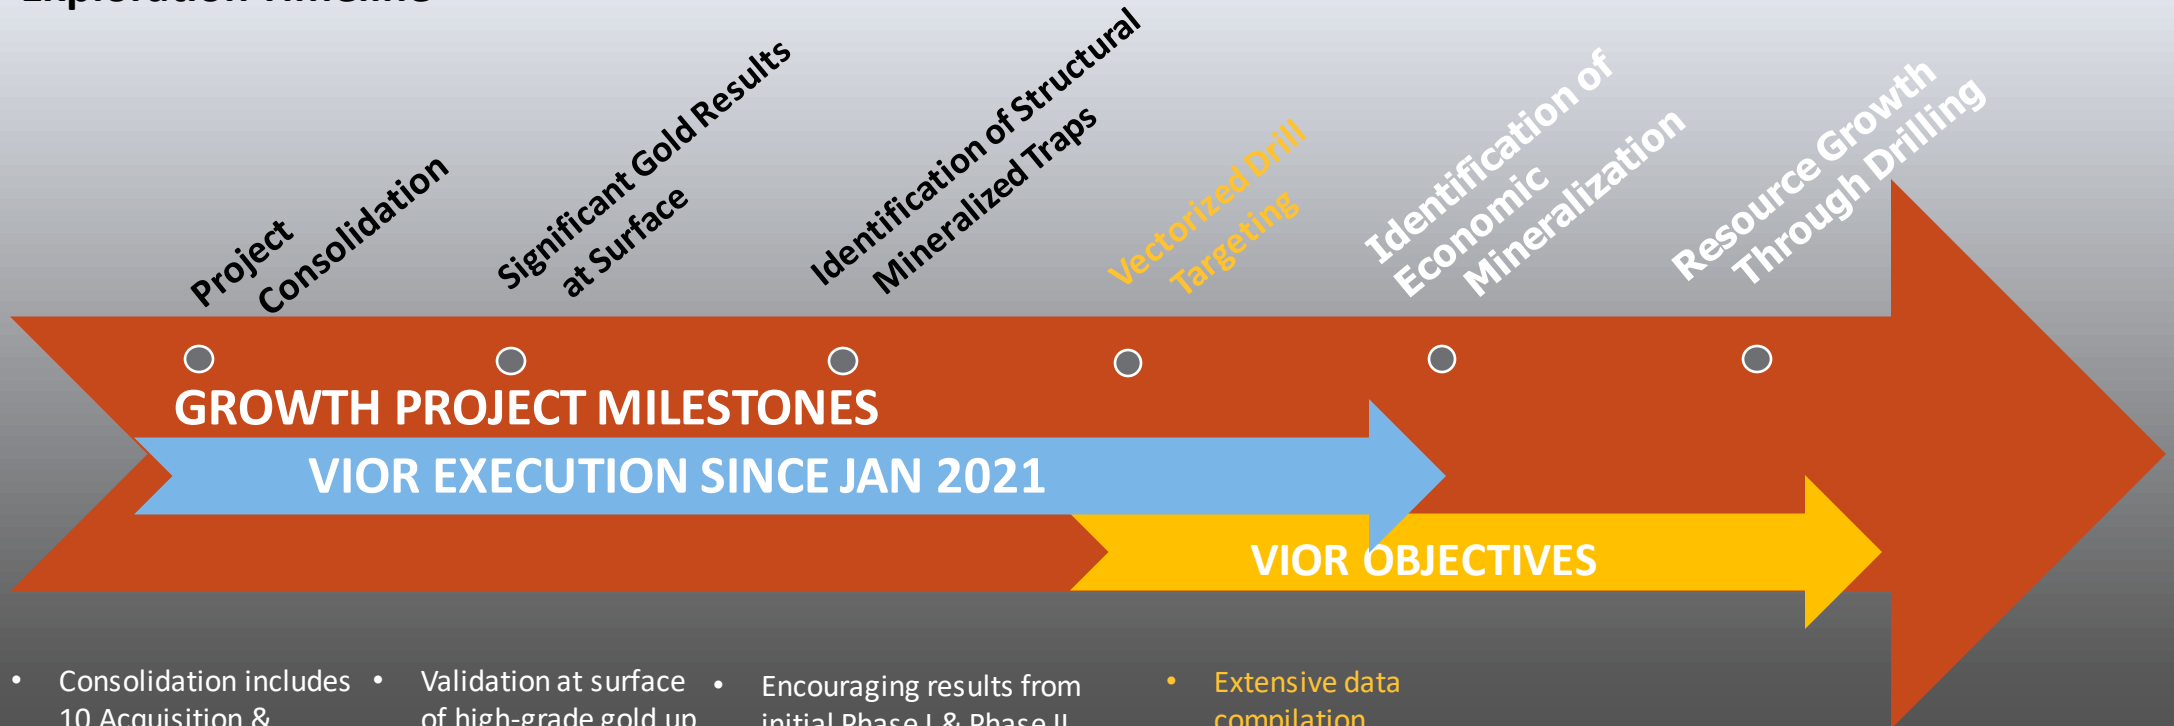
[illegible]

Project Consolidation

Significant Gold Results at Surface

Identification of Structural Mineralized Traps

Vectorized Drill Targeting

Identification of Economic Mineralization

Resource Growth Through Drilling

GROWTH PROJECT MILESTONES

VIOR EXECUTION SINCE JAN 2021

VIOR OBJECTIVES

• Consolidation includes 10 Acquisition & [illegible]

• Validation at surface of high-grade gold up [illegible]

• Encouraging results from initial Phase I & Phase II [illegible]

• Extensive data compilation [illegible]